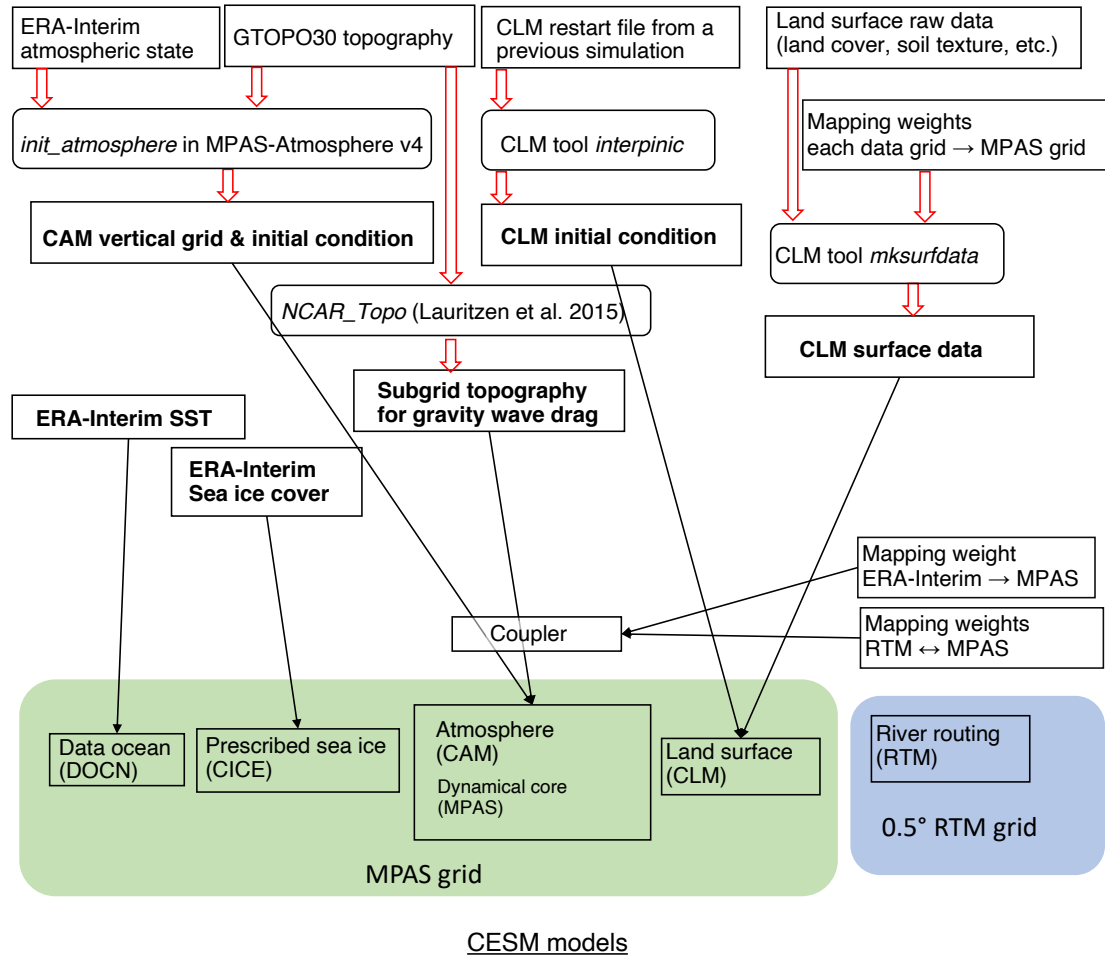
ERA-Interim atmospheric state

GTOPO30 topography

CLM restart file from a previous simulation

Land surface raw data (land cover, soil texture, etc.)

init_atmosphere in MPAS-Atmosphere v4

CLM tool interpinic

Mapping weights each data grid → MPAS grid

CAM vertical grid & initial condition

CLM initial condition

CLM tool mksurfdata

NCAR_Topo (Lauritzen et al. 2015)

CLM surface data

Subgrid topography for gravity wave drag

ERA-Interim SST

ERA-Interim Sea ice cover

Mapping weight ERA-Interim → MPAS

Coupler

Mapping weights RTM ↔ MPAS

Data ocean (DOCN)

Prescribed sea ice (CICE)

Atmosphere (CAM)

Dynamical core (MPAS)

Land surface (CLM)

River routing (RTM)

0.5° RTM grid

MPAS grid

CESM models